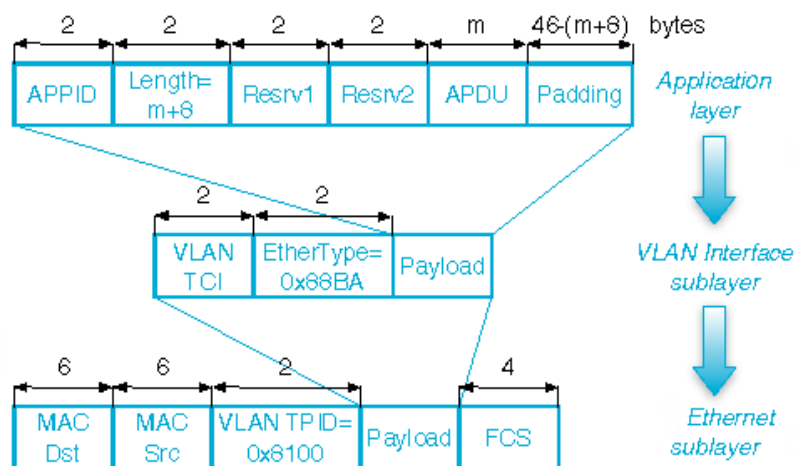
2 2 2 2 m 46-(m+8) bytes

| APPID | Length= m+8 | Resrv1 | Resrv2 | APDU | Padding |
|---|---|---|---|---|---|

Application layer

2 2

| VLAN TCI | EtherType= 0x88BA | Payload |
|---|---|---|

VLAN Interface sublayer

6 6 2 4

| MAC Dst | MAC Src | VLAN TPID= 0x8100 | Payload | FCS |
|---|---|---|---|---|

Ethernet sublayer